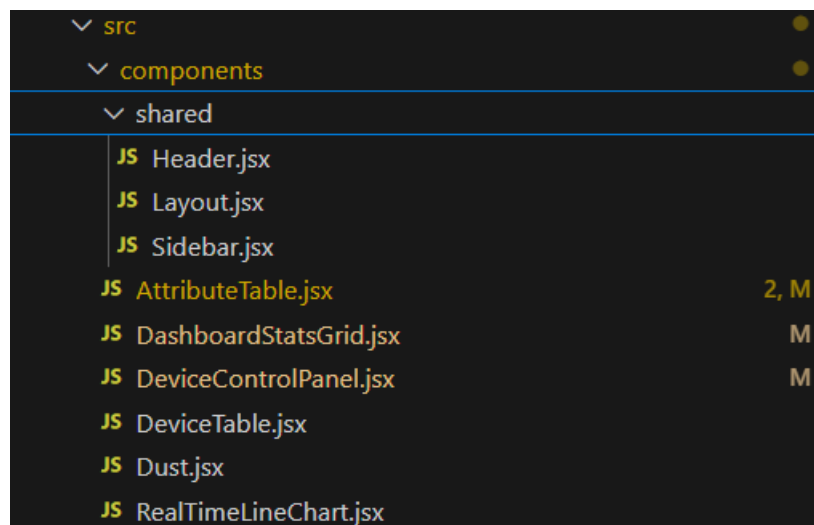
src
components
shared
JS Header.jsx
JS Layout.jsx
JS Sidebar.jsx
JS AttributeTable.jsx 2, M
JS DashboardStatsGrid.jsx M
JS DeviceControlPanel.jsx M
JS DeviceTable.jsx
JS Dust.jsx
JS RealTimeLineChart.jsx